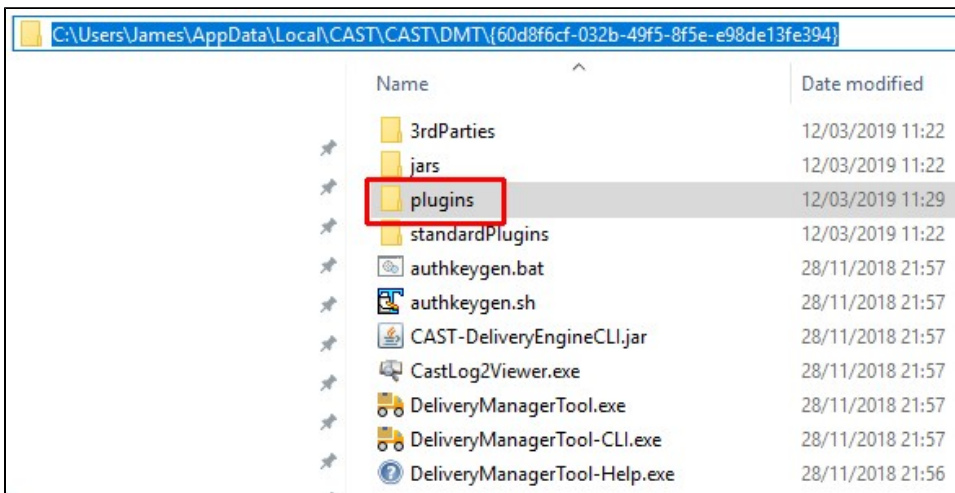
C:\Users\James\AppData\Local\CAST\CAST\DMT\{60d8f6cf-032b-49f5-8f5e-e98de13fe394}

| Name | Date modified |
|---|---|
| 3rdParties | 12/03/2019 11:22 |
| jars | 12/03/2019 11:22 |
| plugins | 12/03/2019 11:29 |
| standardPlugins | 12/03/2019 11:22 |
| authkeygen.bat | 28/11/2018 21:57 |
| authkeygen.sh | 28/11/2018 21:57 |
| CAST-DeliveryEngineCLI.jar | 28/11/2018 21:57 |
| CastLog2Viewer.exe | 28/11/2018 21:57 |
| DeliveryManagerTool.exe | 28/11/2018 21:57 |
| DeliveryManagerTool-CLI.exe | 28/11/2018 21:57 |
| DeliveryManagerTool-Help.exe | 28/11/2018 21:56 |